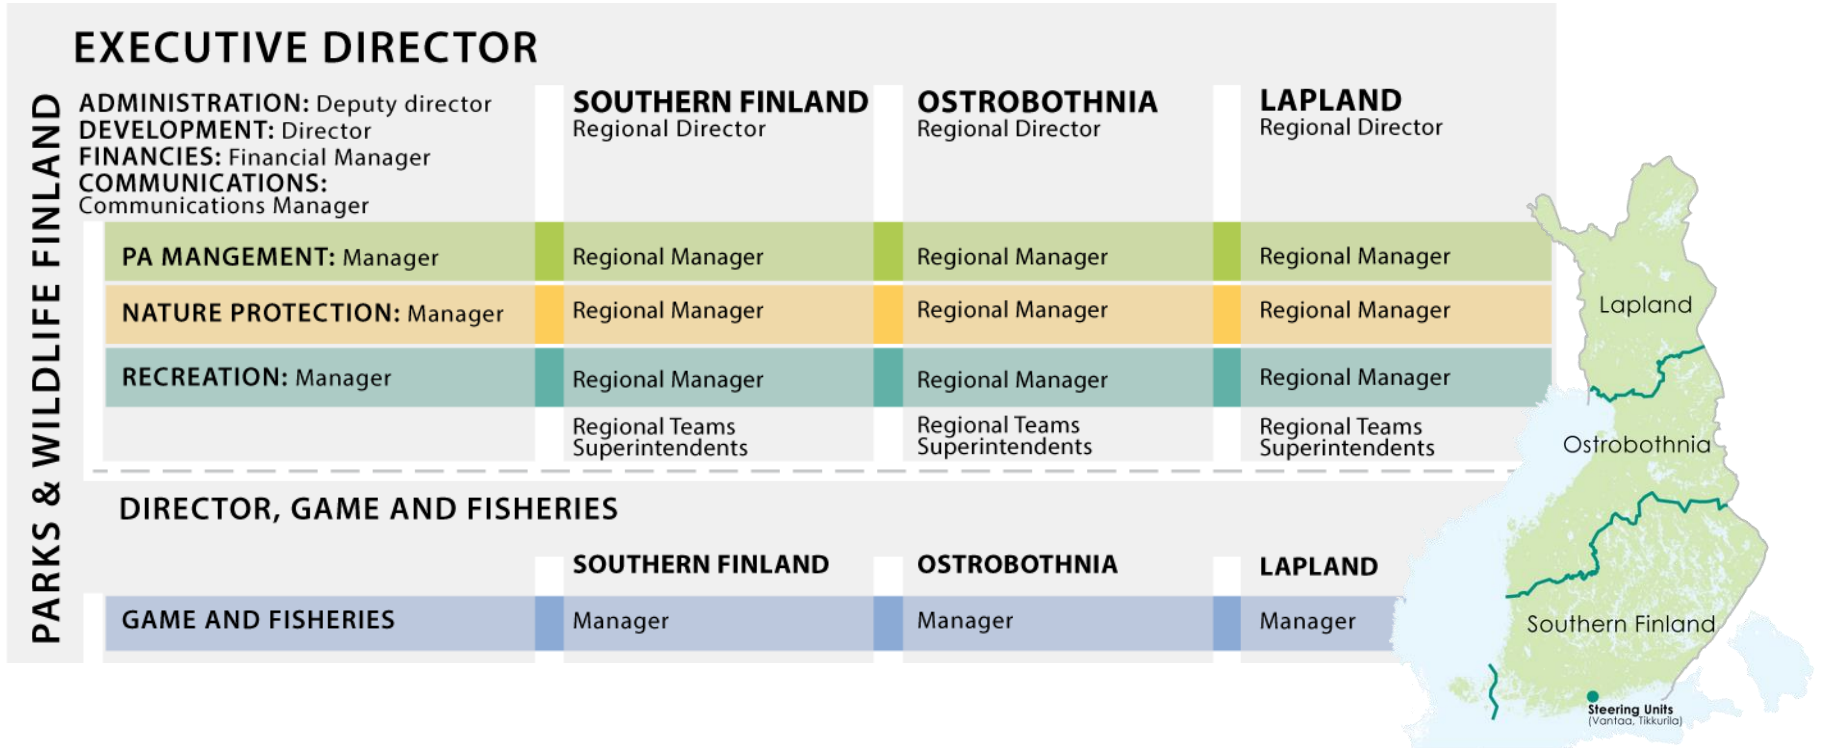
PARKS & WILDLIFE FINLAND

EXECUTIVE DIRECTOR

ADMINISTRATION: Deputy director
DEVELOPMENT: Director
FINANCIES: Financial Manager
COMMUNICATIONS: Communications Manager

| | SOUTHERN FINLAND Regional Director | OSTROBOTHNIA Regional Director | LAPLAND Regional Director |
|---|---|---|---|
| PA MANGEMENT: Manager | Regional Manager | Regional Manager | Regional Manager |
| NATURE PROTECTION: Manager | Regional Manager | Regional Manager | Regional Manager |
| RECREATION: Manager | Regional Manager | Regional Manager | Regional Manager |
| | Regional Teams Superintendents | Regional Teams Superintendents | Regional Teams Superintendents |

DIRECTOR, GAME AND FISHERIES

| | SOUTHERN FINLAND | OSTROBOTHNIA | LAPLAND |
|---|---|---|---|
| GAME AND FISHERIES | Manager | Manager | Manager |

Lapland

Ostrobothnia

Southern Finland

Steering Units
(Vantaa, Tikkurila)